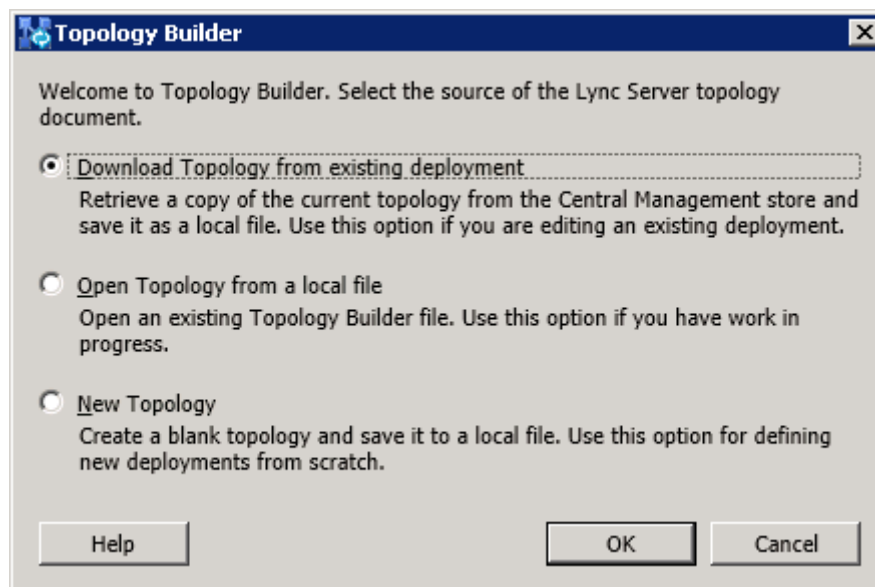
Topology Builder

Welcome to Topology Builder. Select the source of the Lync Server topology document.

Download Topology from existing deployment

Retrieve a copy of the current topology from the Central Management store and save it as a local file. Use this option if you are editing an existing deployment.

Open Topology from a local file

Open an existing Topology Builder file. Use this option if you have work in progress.

New Topology

Create a blank topology and save it to a local file. Use this option for defining new deployments from scratch.

Help

OK

Cancel